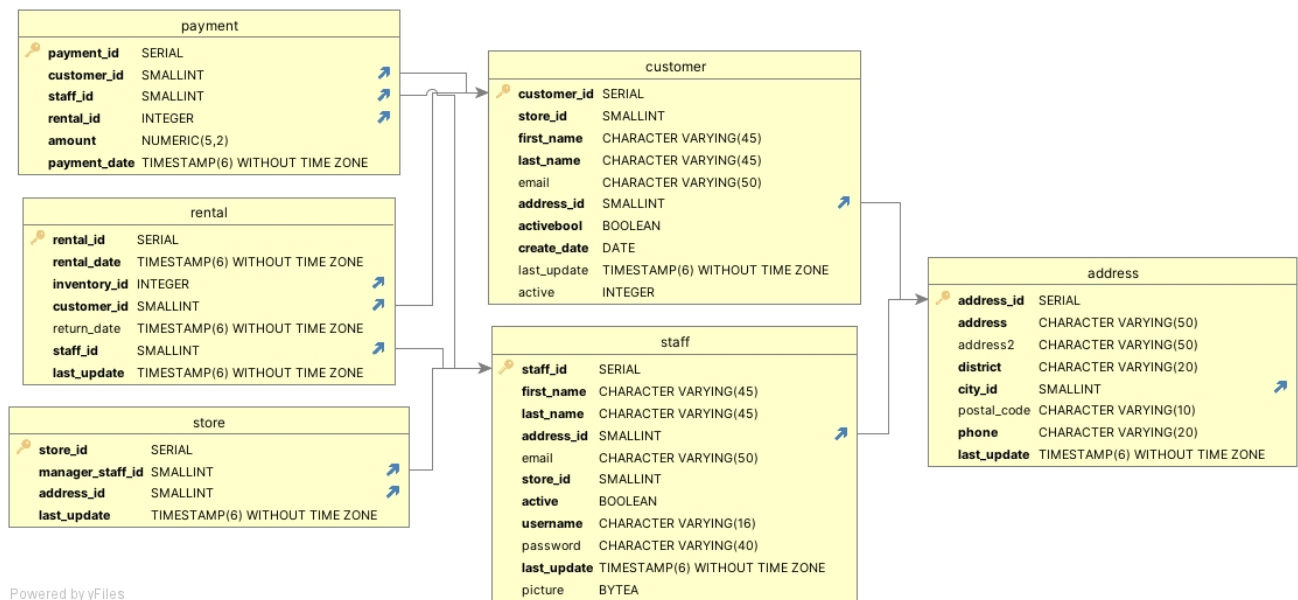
payment

| | |
|---|---|
| payment_id | SERIAL |
| customer_id | SMALLINT |
| staff_id | SMALLINT |
| rental_id | INTEGER |
| amount | NUMERIC(5,2) |
| payment_date | TIMESTAMP(6) WITHOUT TIME ZONE |

rental

| | |
|---|---|
| rental_id | SERIAL |
| rental_date | TIMESTAMP(6) WITHOUT TIME ZONE |
| inventory_id | INTEGER |
| customer_id | SMALLINT |
| return_date | TIMESTAMP(6) WITHOUT TIME ZONE |
| staff_id | SMALLINT |
| last_update | TIMESTAMP(6) WITHOUT TIME ZONE |

store

| | |
|---|---|
| store_id | SERIAL |
| manager_staff_id | SMALLINT |
| address_id | SMALLINT |
| last_update | TIMESTAMP(6) WITHOUT TIME ZONE |

customer

| | |
|---|---|
| customer_id | SERIAL |
| store_id | SMALLINT |
| first_name | CHARACTER VARYING(45) |
| last_name | CHARACTER VARYING(45) |
| email | CHARACTER VARYING(50) |
| address_id | SMALLINT |
| activebool | BOOLEAN |
| create_date | DATE |
| last_update | TIMESTAMP(6) WITHOUT TIME ZONE |
| active | INTEGER |

staff

| | |
|---|---|
| staff_id | SERIAL |
| first_name | CHARACTER VARYING(45) |
| last_name | CHARACTER VARYING(45) |
| address_id | SMALLINT |
| email | CHARACTER VARYING(50) |
| store_id | SMALLINT |
| active | BOOLEAN |
| username | CHARACTER VARYING(16) |
| password | CHARACTER VARYING(40) |
| last_update | TIMESTAMP(6) WITHOUT TIME ZONE |
| picture | BYTEA |

address

| | |
|---|---|
| address_id | SERIAL |
| address | CHARACTER VARYING(50) |
| address2 | CHARACTER VARYING(50) |
| district | CHARACTER VARYING(20) |
| city_id | SMALLINT |
| postal_code | CHARACTER VARYING(10) |
| phone | CHARACTER VARYING(20) |
| last_update | TIMESTAMP(6) WITHOUT TIME ZONE |

Powered by yFiles